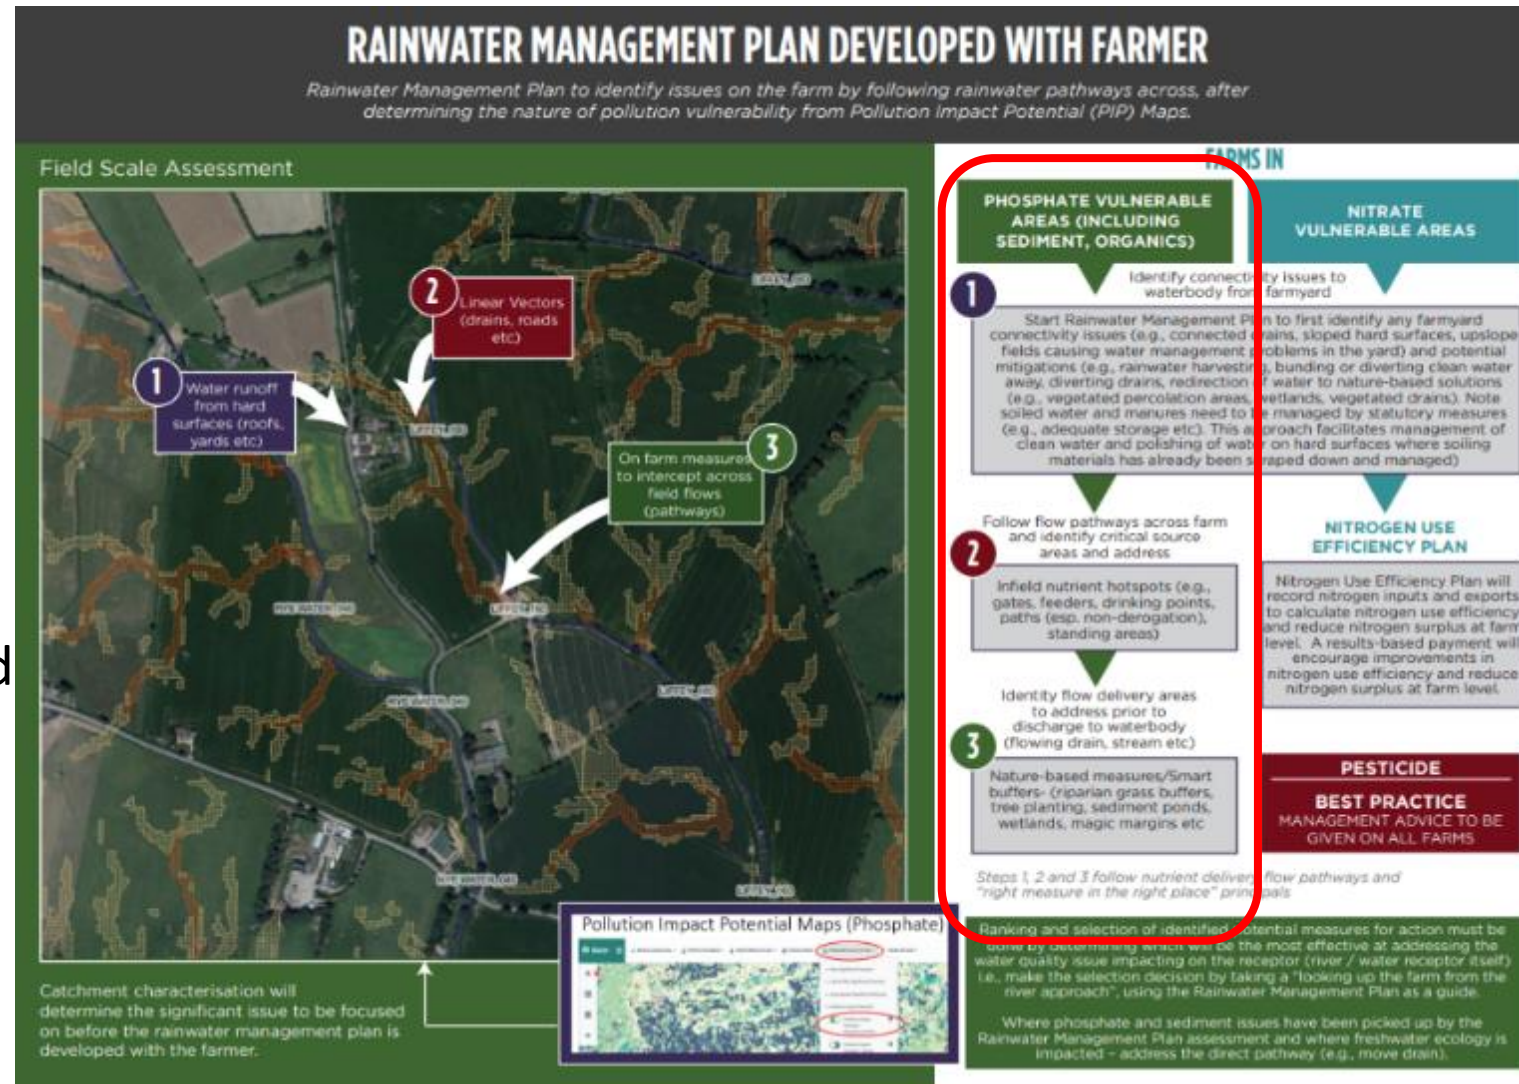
RAINWATER MANAGEMENT PLAN DEVELOPED WITH FARMER

Rainwater Management Plan to identify issues on the farm by following rainwater pathways across, after determining the nature of pollution vulnerability from Pollution Impact Potential (PIP) Maps.

Field Scale Assessment

1 Water runoff from hard surfaces (roofs, yards etc)

2 Linear Vectors (drains, roads etc)

3 On farm measures to intercept across field flows (pathways)

Catchment characterisation will determine the significant issue to be focused on before the rainwater management plan is developed with the farmer.

Pollution Impact Potential Maps (Phosphate)

FARMS IN

PHOSPHATE VULNERABLE AREAS (INCLUDING SEDIMENT, ORGANICS)

NITRATE VULNERABLE AREAS

1 Identify connectivity issues to waterbody from farmyard

Start Rainwater Management Plan to first identify any farmyard connectivity issues (e.g., connected drains, sloped hard surfaces, upslope fields causing water management problems in the yard) and potential mitigations (e.g., rainwater harvesting, bunding or diverting clean water away, diverting drains, redirection of water to nature-based solutions (e.g., vegetated percolation areas, wetlands, vegetated drains). Note soiled water and manures need to be managed by statutory measures (e.g., adequate storage etc). This approach facilitates management of clean water and polishing of water on hard surfaces where soiling materials has already been scraped down and managed)

2 Follow flow pathways across farm and identify critical source areas and address

Infield nutrient hotspots (e.g., gates, feeders, drinking points, paths (esp. non-derogation), standing areas)

3 Identify flow delivery areas to address prior to discharge to waterbody (flowing drain, stream etc)

Nature-based measures/Smart buffers- (riparian grass buffers, tree planting, sediment ponds, wetlands, magic margins etc

NITROGEN USE EFFICIENCY PLAN

Nitrogen Use Efficiency Plan will record nitrogen inputs and exports to calculate nitrogen use efficiency and reduce nitrogen surplus at farm level. A results-based payment will encourage improvements in nitrogen use efficiency and reduce nitrogen surplus at farm level.

PESTICIDE

BEST PRACTICE MANAGEMENT ADVICE TO BE GIVEN ON ALL FARMS

Steps 1, 2 and 3 follow nutrient delivery flow pathways and "right measure in the right place" principals

Ranking and selection of identified potential measures for action must be done by determining which will be the most effective at addressing the water quality issue impacting on the receptor (river / water receptor itself) i.e., make the selection decision by taking a "looking up the farm from the river approach", using the Rainwater Management Plan as a guide.

Where phosphate and sediment issues have been picked up by the Rainwater Management Plan assessment and where freshwater ecology is impacted - address the direct pathway (e.g., move drain).

d